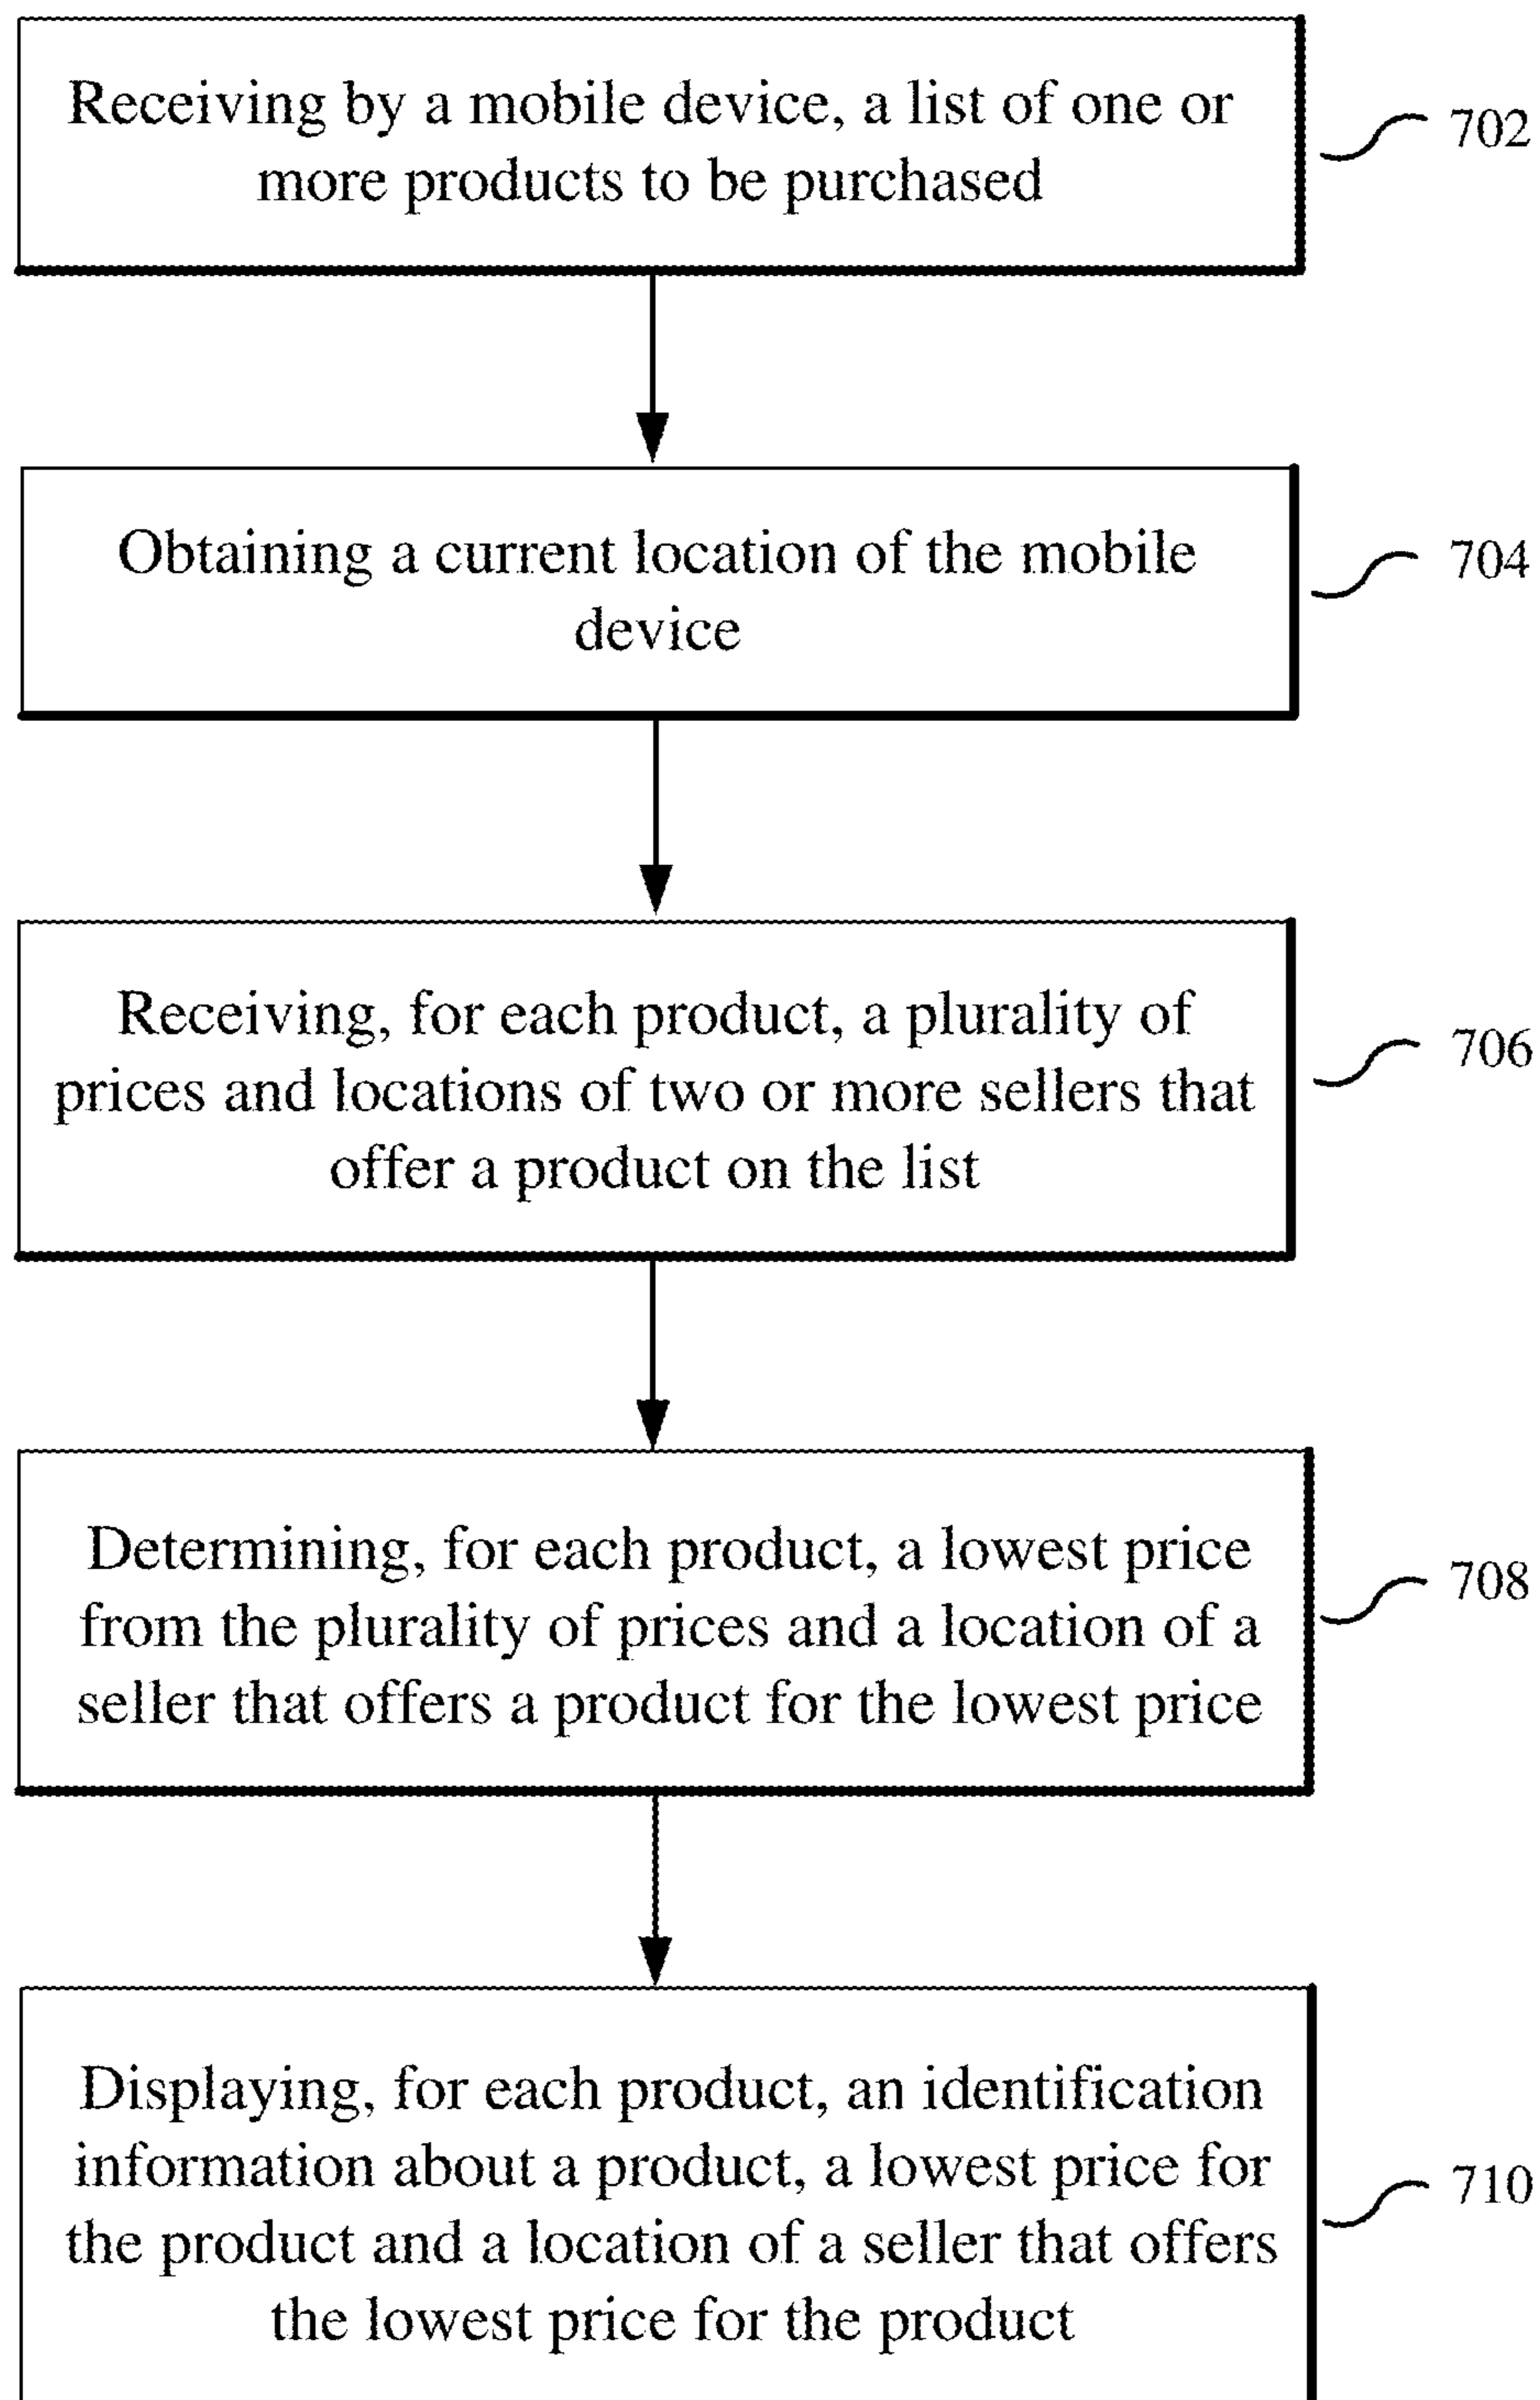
Receiving by a mobile device, a list of one or more products to be purchased

702

Obtaining a current location of the mobile device

704

Receiving, for each product, a plurality of prices and locations of two or more sellers that offer a product on the list

706

Determining, for each product, a lowest price from the plurality of prices and a location of a seller that offers a product for the lowest price

708

Displaying, for each product, an identification information about a product, a lowest price for the product and a location of a seller that offers the lowest price for the product

710